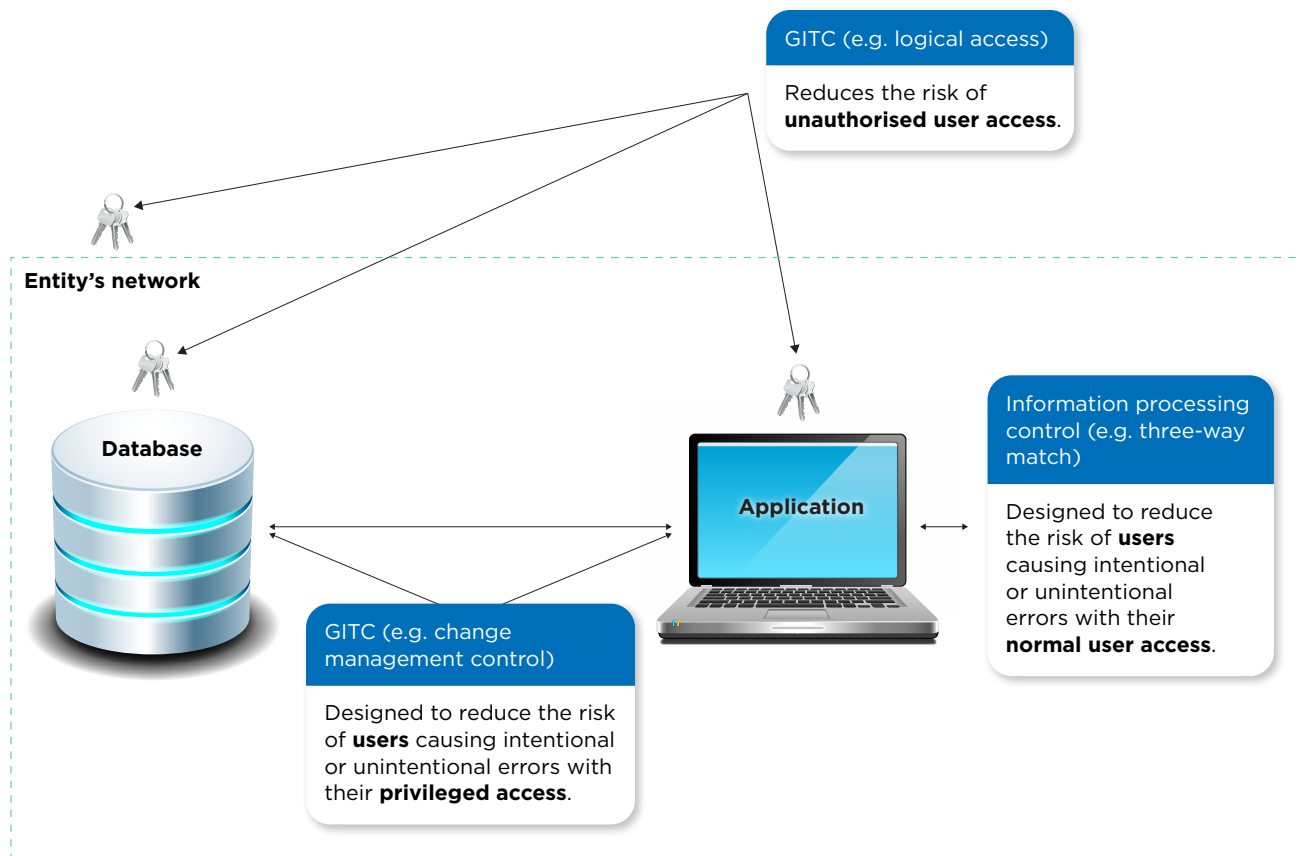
GITC (e.g. logical access)

Reduces the risk of **unauthorised user access**.

Entity's network

Database

Application

Information processing control (e.g. three-way match)

Designed to reduce the risk of **users** causing intentional or unintentional errors with their **normal user access**.

GITC (e.g. change management control)

Designed to reduce the risk of **users** causing intentional or unintentional errors with their **privileged access**.